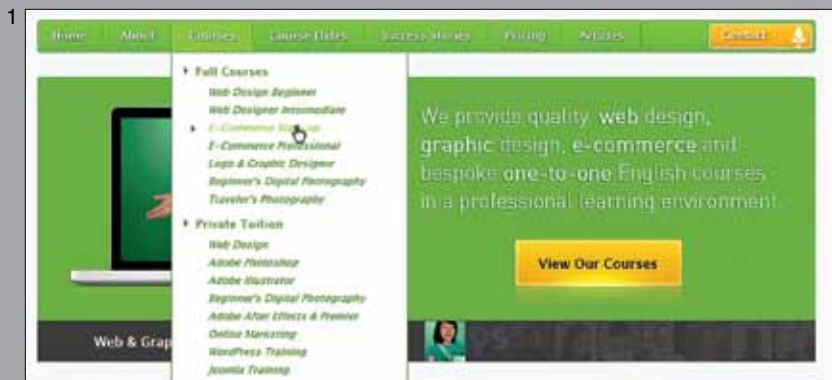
1

Home About Courses Course Dates Success Stories Pricing Articles Contact

Full Courses
Web Design Beginner
Web Designer Intermediate
E-Commerce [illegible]
E-Commerce Professional
Logo & Graphic Designer
Beginner's Digital Photography
Traveler's Photography

Private Tuition
Web Design
Adobe Photoshop
Adobe Illustrator
Beginner's Digital Photography
Adobe After Effects & Premier
Online Marketing
WordPress Training
Joomla Training

We provide quality web design, graphic design, e-commerce and bespoke one-to-one English courses in a professional learning environment.

View Our Courses

Web & Grap